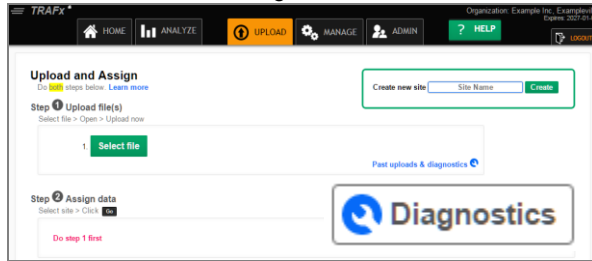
TRAFx

HOME ANALYZE UPLOAD MANAGE ADMIN ? HELP

Organization: Example Inc. Examplevi
Expires: 2027-01-

LOGOUT

Upload and Assign
Do both steps below. Learn more

Create new site Site Name Create

Step 1 Upload file(s)
Select file > Open > Upload now

1. Select file

Past uploads & diagnostics

Step 2 Assign data
Select site > Click Go

Do step 1 first

Diagnostics